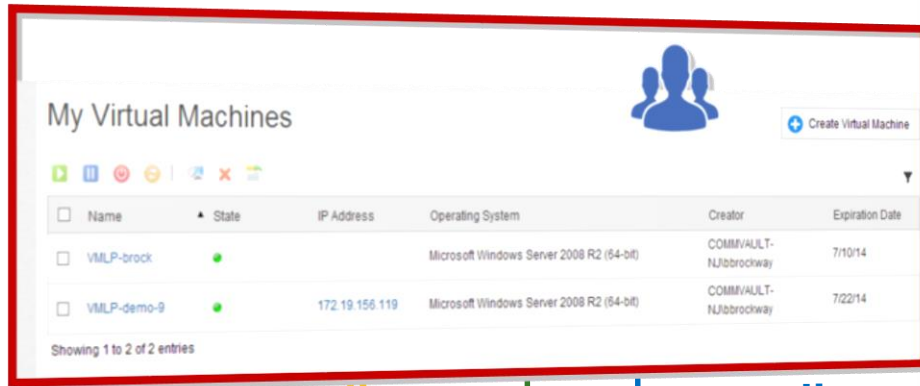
My Virtual Machines

Create Virtual Machine

| Name | State | IP Address | Operating System | Creator | Expiration Date |
|---|---|---|---|---|---|
| VMLP-brock | | | Microsoft Windows Server 2008 R2 (64-bit) | COMMVAULT-NJ\bbrockway | 7/10/14 |
| VMLP-demo-9 | | 172.19.156.119 | Microsoft Windows Server 2008 R2 (64-bit) | COMMVAULT-NJ\bbrockway | 7/22/14 |

Showing 1 to 2 of 2 entries